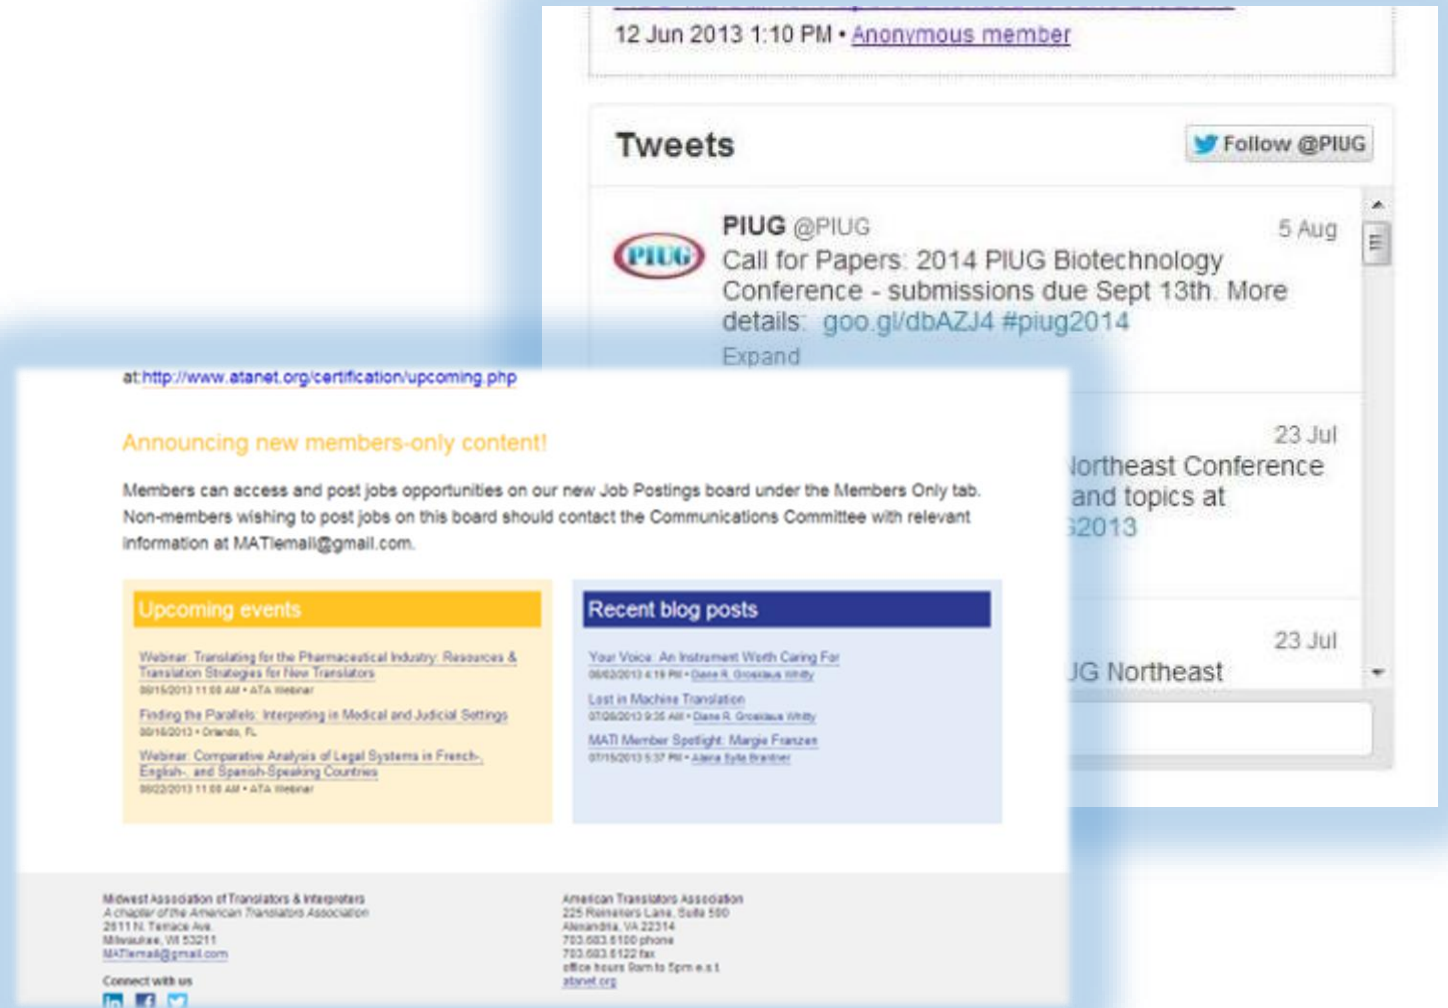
12 Jun 2013 1:10 PM • Anonymous member

Tweets

Follow @PIUG

PIUG @PIUG 5 Aug
Call for Papers: 2014 PIUG Biotechnology Conference - submissions due Sept 13th. More details: goo.gl/dbAZJ4 #piug2014
Expand

23 Jul
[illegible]ortheast Conference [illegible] and topics at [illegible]2013

23 Jul
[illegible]G Northeast

at http://www.atanet.org/certification/upcoming.php

Announcing new members-only content!

Members can access and post jobs opportunities on our new Job Postings board under the Members Only tab. Non-members wishing to post jobs on this board should contact the Communications Committee with relevant information at MATIemail@gmail.com.

Upcoming events

Webinar: Translating for the Pharmaceutical Industry: Resources & Translation Strategies for New Translators
08/15/2013 11:00 AM • ATA Webinar

Finding the Parallels: Interpreting in Medical and Judicial Settings
08/16/2013 • Orlando, FL

Webinar: Comparative Analysis of Legal Systems in French-, English-, and Spanish-Speaking Countries
08/22/2013 11:00 AM • ATA Webinar

Recent blog posts

Your Voice: An Instrument Worth Caring For
08/02/2013 4:19 PM • Dana R. Groskaus Witty

Lost in Machine Translation
07/09/2013 9:35 AM • Dana R. Groskaus Witty

MATI Member Spotlight: Margie Franzen
07/15/2013 5:37 PM • Alena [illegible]

Midwest Association of Translators & Interpreters
A chapter of the American Translators Association
2811 N. Terrace Ave.
Milwaukee, WI 53211
MATIemail@gmail.com

Connect with us

American Translators Association
225 Reinekers Lane, Suite 590
Alexandria, VA 22314
703.683.6100 phone
703.683.6122 fax
office hours 9am to 5pm e.s.t.
atanet.org